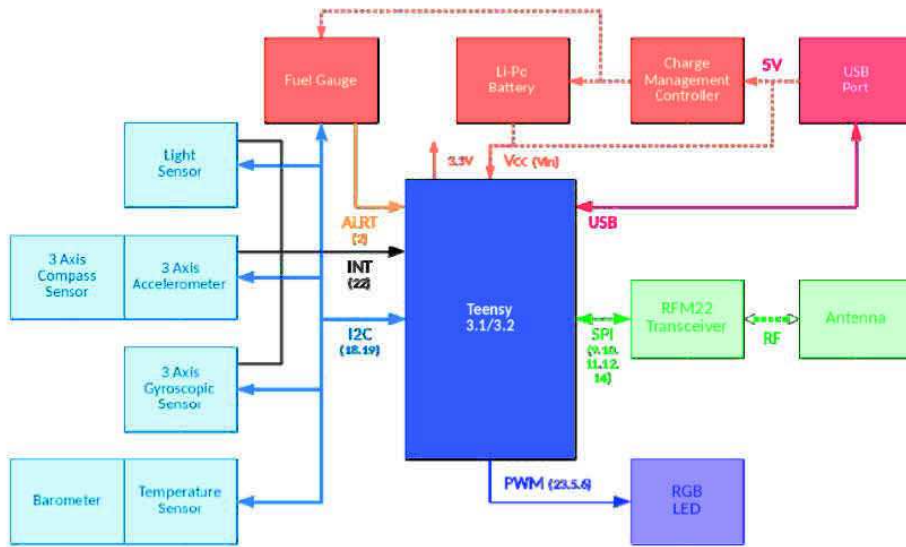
Fuel Gauge

Li-Po Battery

Charge Management Controller

5V

USB Port

Light Sensor

3 Axis Compass Sensor

3 Axis Accelerometer

3 Axis Gyroscopic Sensor

Barometer

Temperature Sensor

3.3V

Vcc (Vin)

ALRT (2)

INT (22)

I2C (18,19)

Teensy 3.1/3.2

USB

SPI (9,10, 11,12, 14)

RFM22 Transceiver

RF

Antenna

PWM (23,5,6)

RGB LED